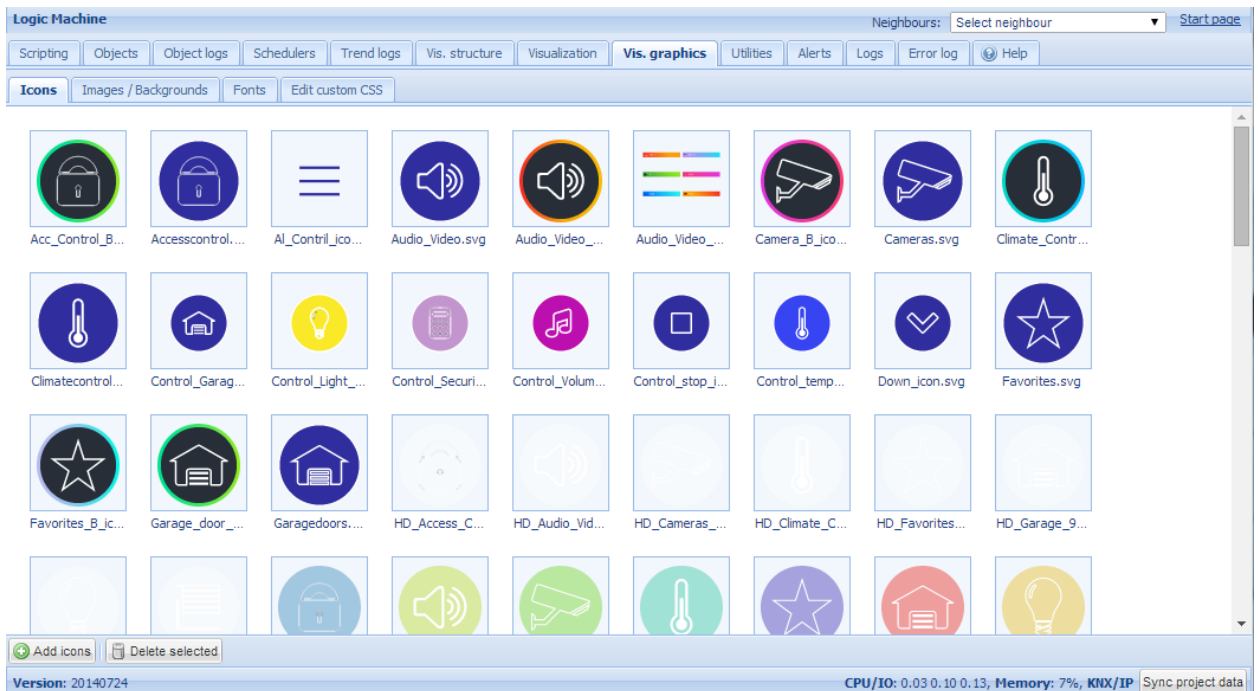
Logic Machine

Neighbours: Select neighbour

Start page

Scripting | Objects | Object logs | Schedulers | Trend logs | Vis. structure | Visualization | Vis. graphics | Utilities | Alerts | Logs | Error log | Help

Icons | Images / Backgrounds | Fonts | Edit custom CSS

Acc_Control_B...
Accesscontrol....
Al_Contril_ico...
Audio_Video.svg
Audio_Video_...
Audio_Video_...
Camera_B_ico...
Cameras.svg
Climate_Contr...

Climatecontrol...
Control_Garag...
Control_Light_...
Control_Securi...
Control_Volum...
Control_stop_i...
Control_temp...
Down_icon.svg
Favorites.svg

Favorites_B_ic...
Garage_door_...
Garagedoors....
HD_Access_C...
HD_Audio_Vid...
HD_Cameras_...
HD_Climate_C...
HD_Favorites...
HD_Garage_9...

Add icons
Delete selected

Version: 20140724

CPU/IO: 0.03 0.10 0.13, Memory: 7%, KNX/IP
Sync project data